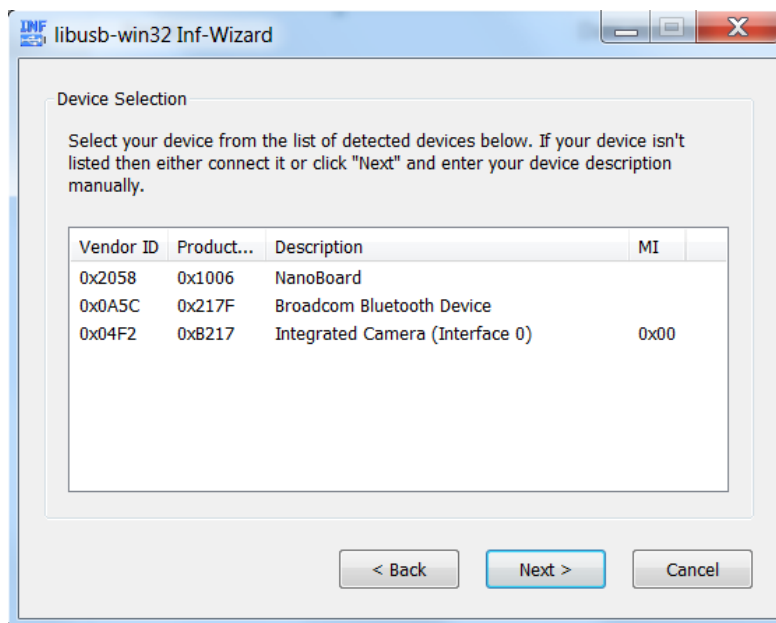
INF libusb-win32 Inf-Wizard

Device Selection

Select your device from the list of detected devices below. If your device isn't listed then either connect it or click "Next" and enter your device description manually.

| Vendor ID | Product... | Description | MI |
|---|---|---|---|
| 0x2058 | 0x1006 | NanoBoard | |
| 0x0A5C | 0x217F | Broadcom Bluetooth Device | |
| 0x04F2 | 0xB217 | Integrated Camera (Interface 0) | 0x00 |

< Back

Next >

Cancel